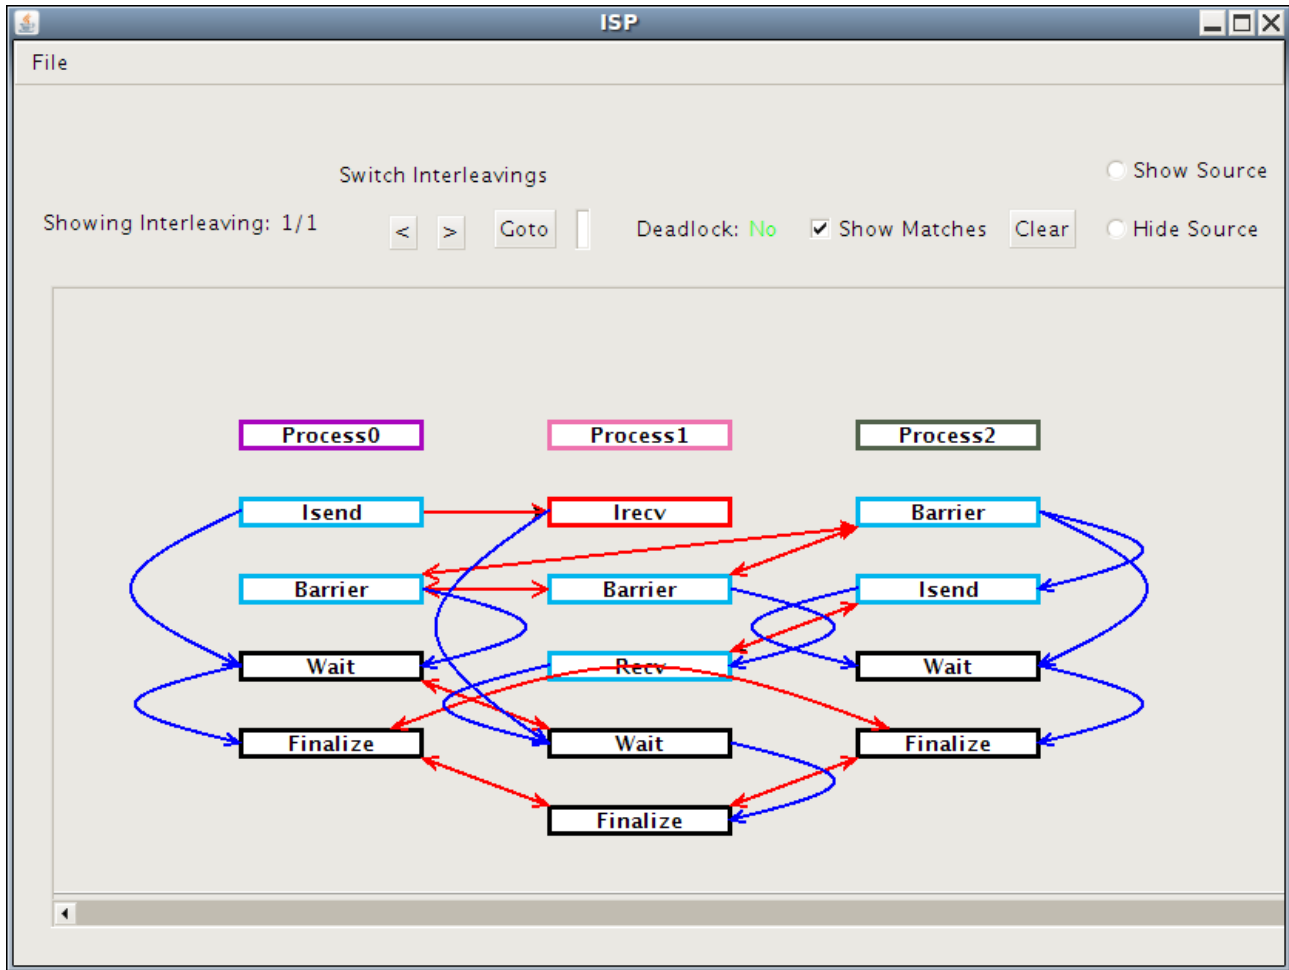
ISP

File

Switch Interleavings

Showing Interleaving: 1/1

<

>

Goto

Deadlock: No

Show Matches

Clear

Show Source

Hide Source

Process0

Process1

Process2

Isend

Irecv

Barrier

Barrier

Barrier

Isend

Wait

Recv

Wait

Finalize

Wait

Finalize

Finalize